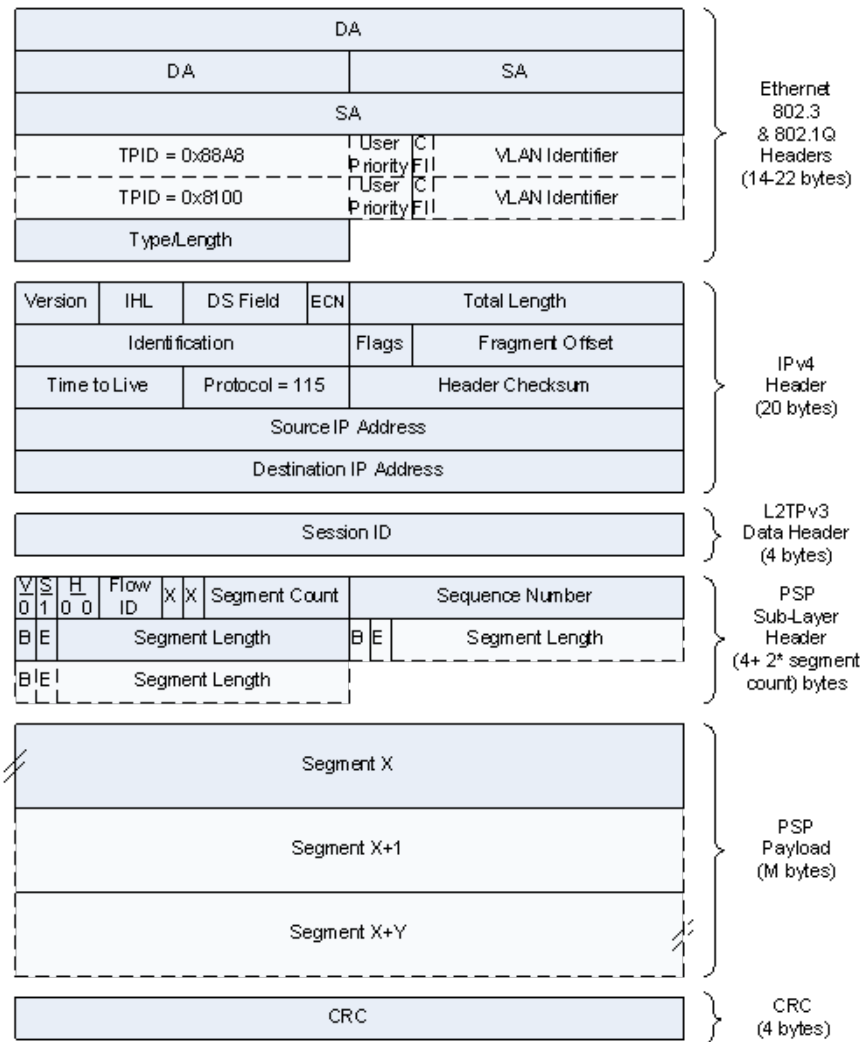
DA

| DA | SA |
|---|---|

SA

| TPID = 0x88A8 | User Priority | CFI | VLAN Identifier |
|---|---|---|---|
| TPID = 0x8100 | User Priority | CFI | VLAN Identifier |

Type/Length

Ethernet 802.3 & 802.1Q Headers (14-22 bytes)

| Version | IHL | DS Field | ECN | Total Length |
|---|---|---|---|---|
| Identification | | | Flags | Fragment Offset |
| Time to Live | Protocol = 115 | | | Header Checksum |

Source IP Address

Destination IP Address

IPv4 Header (20 bytes)

Session ID

L2TPv3 Data Header (4 bytes)

| V 0 | S 1 | H 0 0 | Flow ID | X | X | Segment Count | Sequence Number |
|---|---|---|---|---|---|---|---|

| B | E | Segment Length | B | E | Segment Length |
|---|---|---|---|---|---|

| B | E | Segment Length |
|---|---|---|

PSP Sub-Layer Header (4+ 2* segment count) bytes

Segment X

Segment X+1

Segment X+Y

PSP Payload (M bytes)

CRC

CRC (4 bytes)